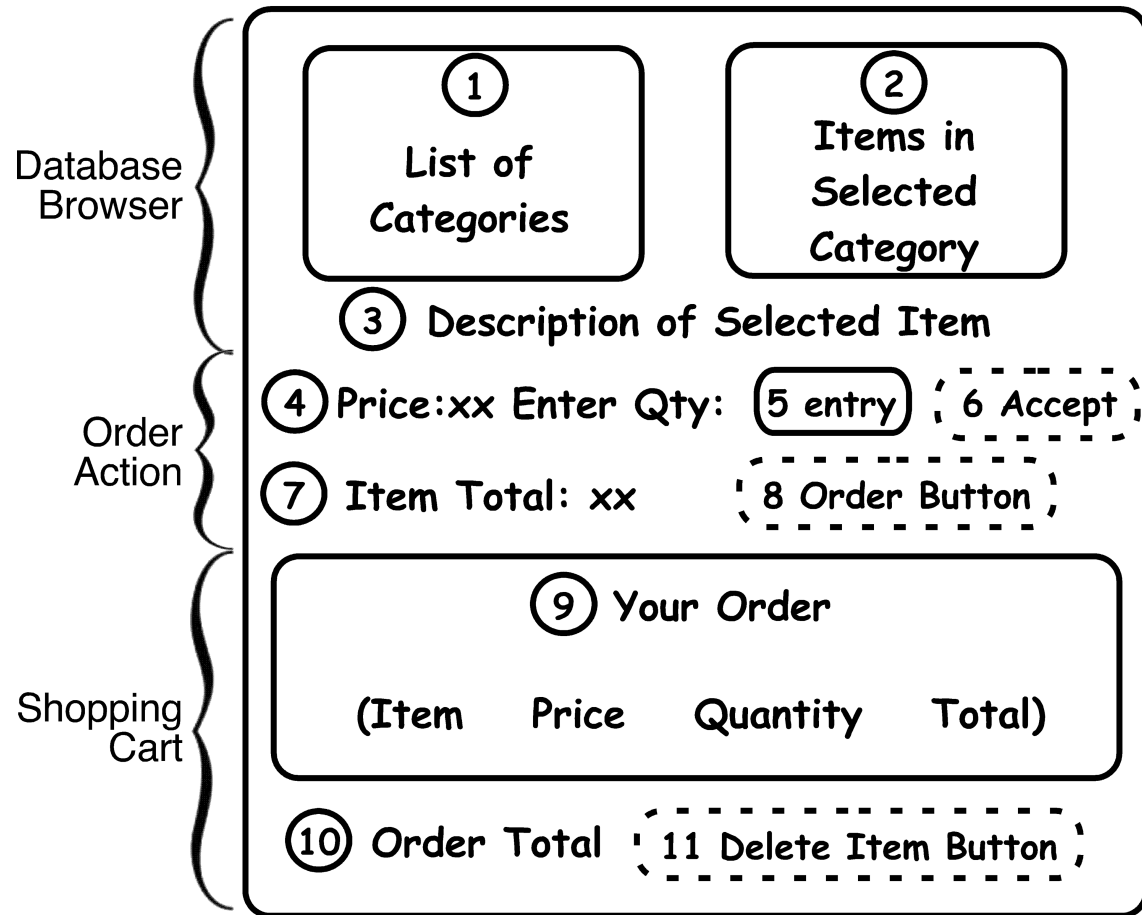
Database Browser

1 List of Categories

2 Items in Selected Category

3 Description of Selected Item

Order Action

4 Price:xx Enter Qty: 5 entry 6 Accept

7 Item Total: xx 8 Order Button

Shopping Cart

9 Your Order

(Item Price Quantity Total)

10 Order Total 11 Delete Item Button